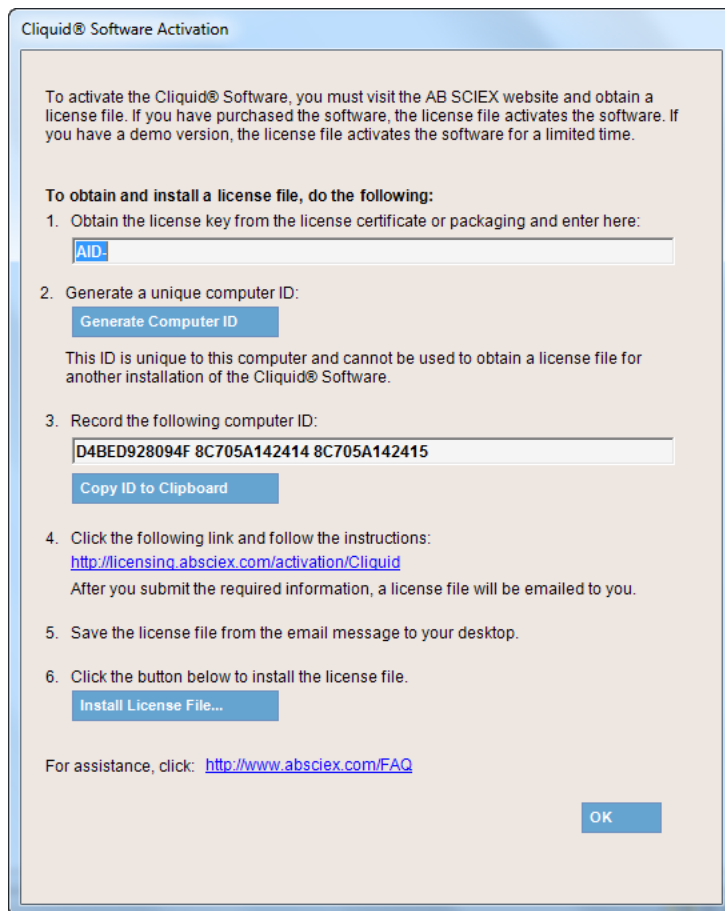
Cliquid® Software Activation

To activate the Cliquid® Software, you must visit the AB SCIEX website and obtain a license file. If you have purchased the software, the license file activates the software. If you have a demo version, the license file activates the software for a limited time.

To obtain and install a license file, do the following:

1. Obtain the license key from the license certificate or packaging and enter here:

AID-

2. Generate a unique computer ID:

Generate Computer ID

This ID is unique to this computer and cannot be used to obtain a license file for another installation of the Cliquid® Software.

3. Record the following computer ID:

D4BED928094F 8C705A142414 8C705A142415

Copy ID to Clipboard

4. Click the following link and follow the instructions:

http://licensing.absciex.com/activation/Cliquid

After you submit the required information, a license file will be emailed to you.

5. Save the license file from the email message to your desktop.

6. Click the button below to install the license file.

Install License File...

For assistance, click: http://www.absciex.com/FAQ

OK